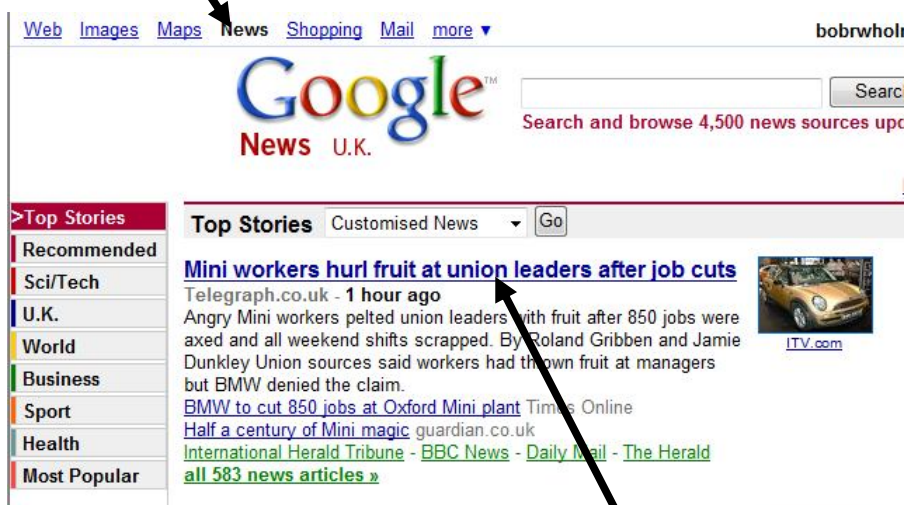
Web Images Maps News Shopping Mail more ▼

bobrwhol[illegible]

Google™
News U.K.

Searc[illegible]

Search and browse 4,500 news sources upo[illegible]

>Top Stories
Recommended
Sci/Tech
U.K.
World
Business
Sport
Health
Most Popular

Top Stories Customised News Go

Mini workers hurl fruit at union leaders after job cuts

Telegraph.co.uk - 1 hour ago

Angry Mini workers pelted union leaders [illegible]ith fruit after 850 jobs were axed and all weekend shifts scrapped. By Roland Gribben and Jamie Dunkley Union sources said workers had th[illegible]own fruit at managers but BMW denied the claim.

BMW to cut 850 jobs at Oxford Mini plant Tim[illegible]s Online

Half a century of Mini magic guardian.co.uk

International Herald Tribune - BBC News - Daily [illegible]ail - The Herald

all 583 news articles »

ITV.com